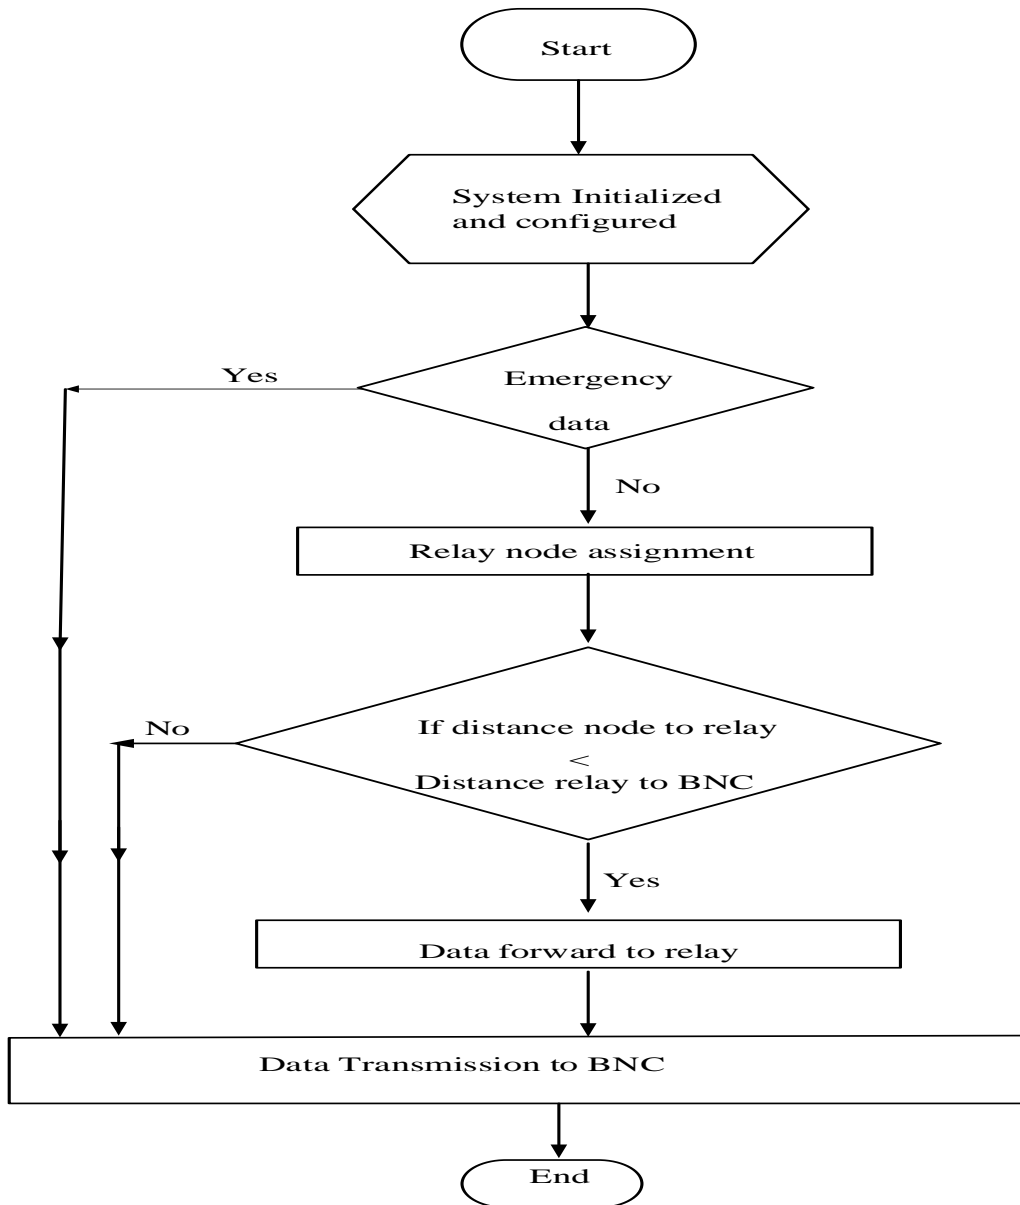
Start

System Initialized and configured

Yes

Emergency data

No

Relay node assignment

No

If distance node to relay
<
Distance relay to BNC

Yes

Data forward to relay

Data Transmission to BNC

End